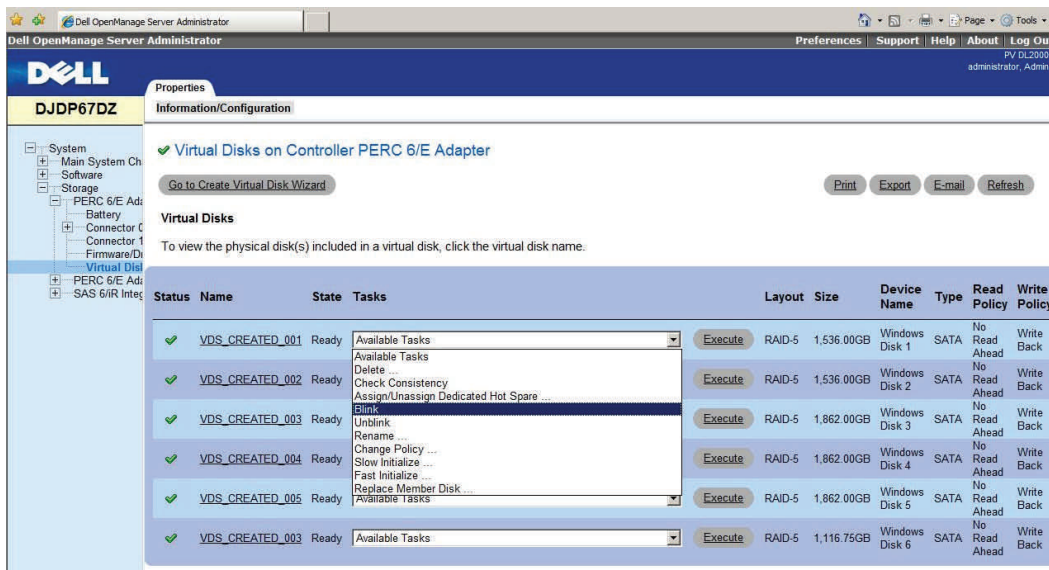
Dell OpenManage Server Administrator

Page • Tools •

Dell OpenManage Server Administrator

Preferences | Support | Help | About | Log Ou

PV DL2000
administrator, Admin

DELL

DJDP67DZ

Properties

Information/Configuration

System
Main System Ch
Software
Storage
PERC 6/E Ad
Battery
Connector (
Connector 1
Firmware/Dr
Virtual Disk
PERC 6/E Ad
SAS 6/iR Integ

Virtual Disks on Controller PERC 6/E Adapter

Go to Create Virtual Disk Wizard

Print Export E-mail Refresh

Virtual Disks

To view the physical disk(s) included in a virtual disk, click the virtual disk name.

| Status | Name | State | Tasks | | Layout | Size | Device Name | Type | Read Policy | Write Policy |
|---|---|---|---|---|---|---|---|---|---|---|
| ✔ | VDS_CREATED_001 | Ready | Available Tasks | Execute | RAID-5 | 1,536.00GB | Windows Disk 1 | SATA | No Read Ahead | Write Back |
| ✔ | VDS_CREATED_002 | Ready | | Execute | RAID-5 | 1,536.00GB | Windows Disk 2 | SATA | No Read Ahead | Write Back |
| ✔ | VDS_CREATED_003 | Ready | | Execute | RAID-5 | 1,862.00GB | Windows Disk 3 | SATA | No Read Ahead | Write Back |
| ✔ | VDS_CREATED_004 | Ready | | Execute | RAID-5 | 1,862.00GB | Windows Disk 4 | SATA | No Read Ahead | Write Back |
| ✔ | VDS_CREATED_005 | Ready | Available Tasks | Execute | RAID-5 | 1,862.00GB | Windows Disk 5 | SATA | No Read Ahead | Write Back |
| ✔ | VDS_CREATED_003 | Ready | Available Tasks | Execute | RAID-5 | 1,116.75GB | Windows Disk 6 | SATA | No Read Ahead | Write Back |

Available Tasks
Delete ...
Check Consistency
Assign/Unassign Dedicated Hot Spare ...
Blink
Unblink
Rename ...
Change Policy ...
Slow Initialize ...
Fast Initialize ...
Replace Member Disk ...